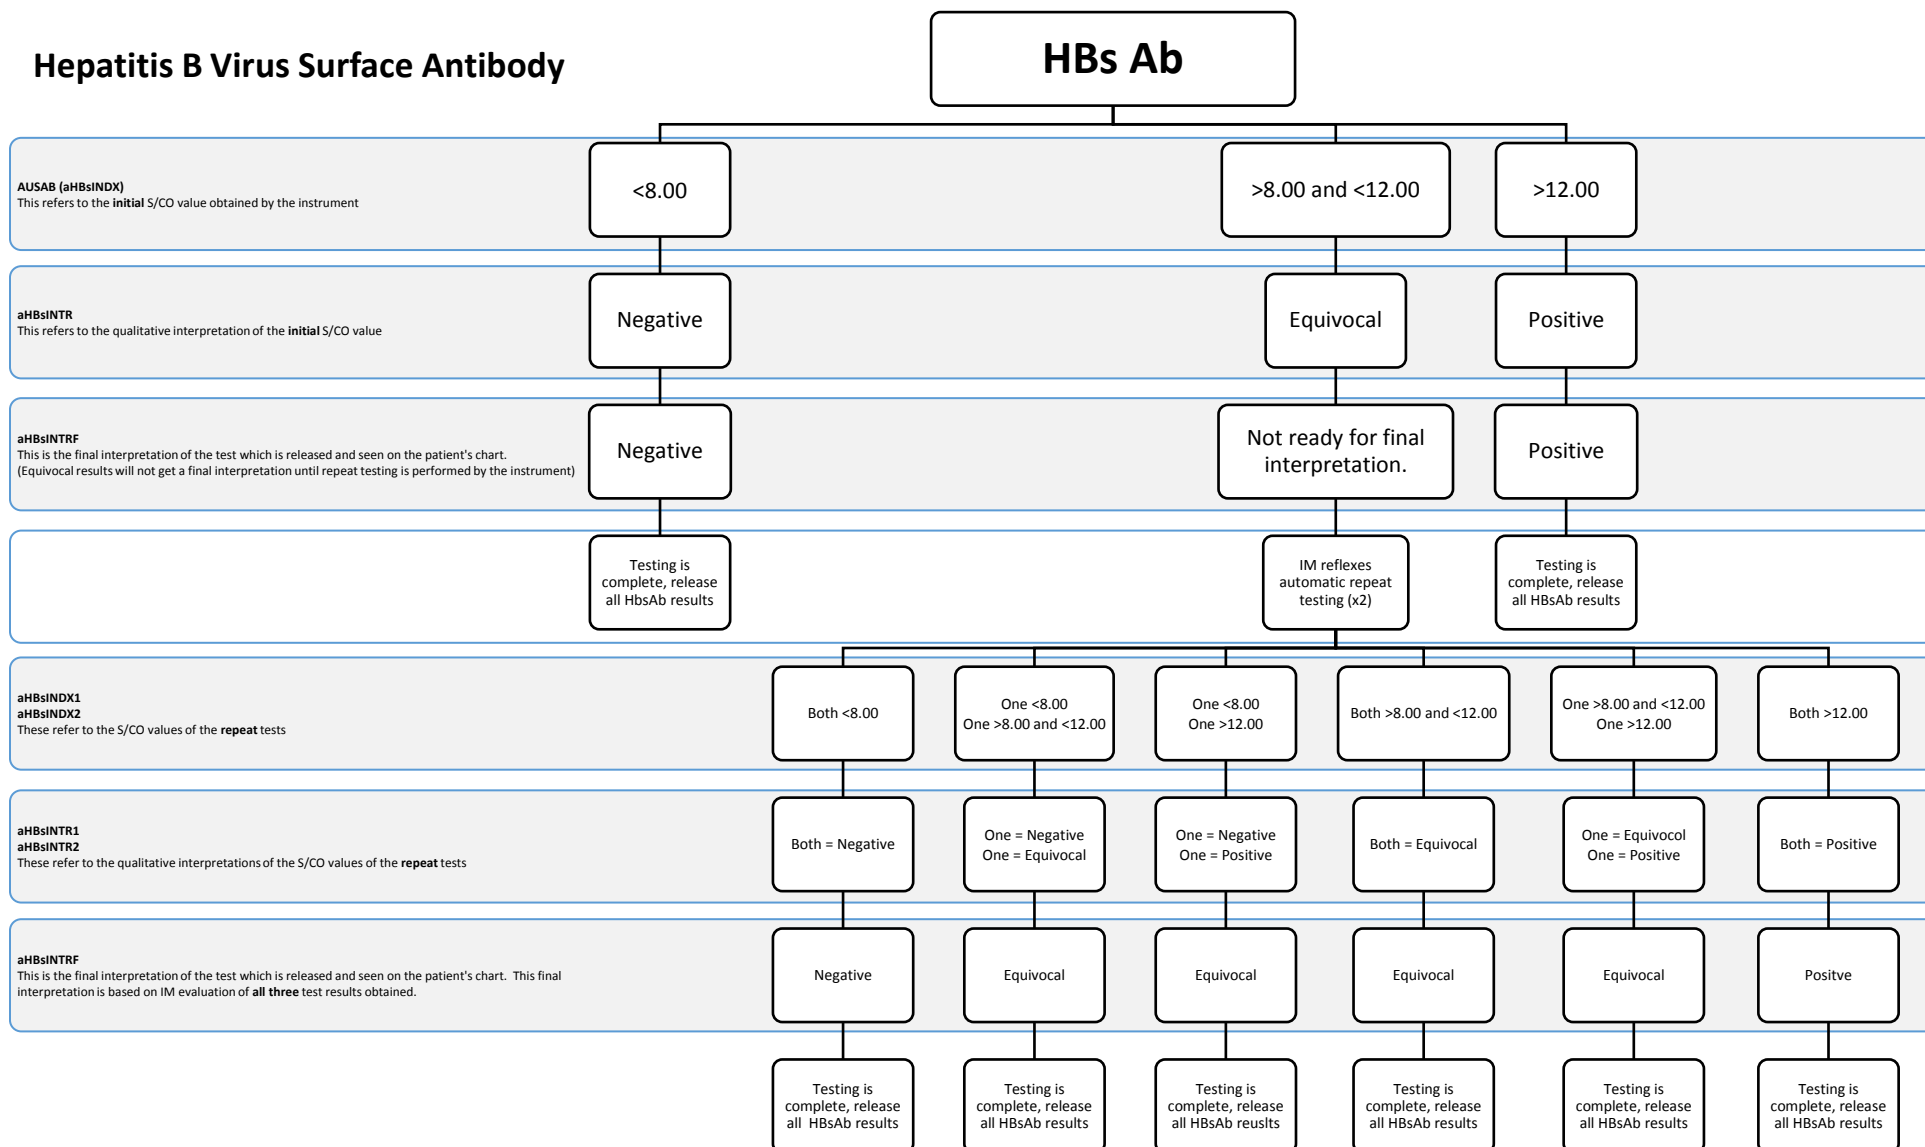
Hepatitis B Virus Surface Antibody

HBs Ab

AUSAB (aHBsINDX)
This refers to the initial S/CO value obtained by the instrument

<8.00

>8.00 and <12.00

>12.00

aHBsINTR
This refers to the qualitative interpretation of the initial S/CO value

Negative

Equivocal

Positive

aHBsINTRF
This is the final interpretation of the test which is released and seen on the patient's chart.
(Equivocal results will not get a final interpretation until repeat testing is performed by the instrument)

Negative

Not ready for final interpretation.

Positive

Testing is complete, release all HbsAb results

IM reflexes automatic repeat testing (x2)

Testing is complete, release all HBsAb results

aHBsINDX1
aHBsINDX2
These refer to the S/CO values of the repeat tests

Both <8.00

One <8.00
One >8.00 and <12.00

One <8.00
One >12.00

Both >8.00 and <12.00

One >8.00 and <12.00
One >12.00

Both >12.00

aHBsINTR1
aHBsINTR2
These refer to the qualitative interpretations of the S/CO values of the repeat tests

Both = Negative

One = Negative
One = Equivocal

One = Negative
One = Positive

Both = Equivocal

One = Equivocol
One = Positive

Both = Positive

aHBsINTRF
This is the final interpretation of the test which is released and seen on the patient's chart. This final interpretation is based on IM evaluation of all three test results obtained.

Negative

Equivocal

Equivocal

Equivocal

Equivocal

Positve

Testing is complete, release all HBsAb results

Testing is complete, release all HBsAb results

Testing is complete, release all HBsAb results

Testing is complete, release all HBsAb results

Testing is complete, release all HBsAb results

Testing is complete, release all HBsAb results